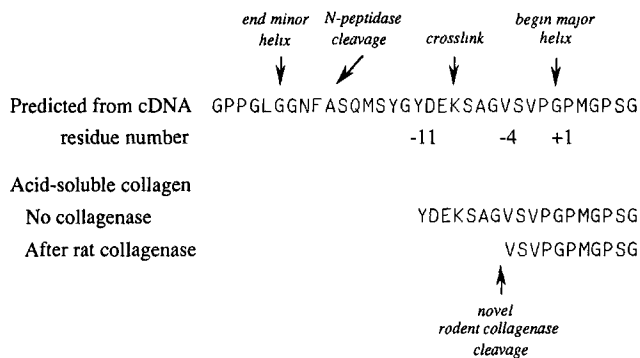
end minor helix

N-peptidase cleavage

crosslink

begin major helix

Predicted from cDNA GPPGLGGNFASQMSYGYDEKSAGVSVPGPMGPSG

residue number -11 -4 +1

Acid-soluble collagen

No collagenase YDEKSAGVSVPGPMGPSG

After rat collagenase VSVPGPMGPSG

novel rodent collagenase cleavage